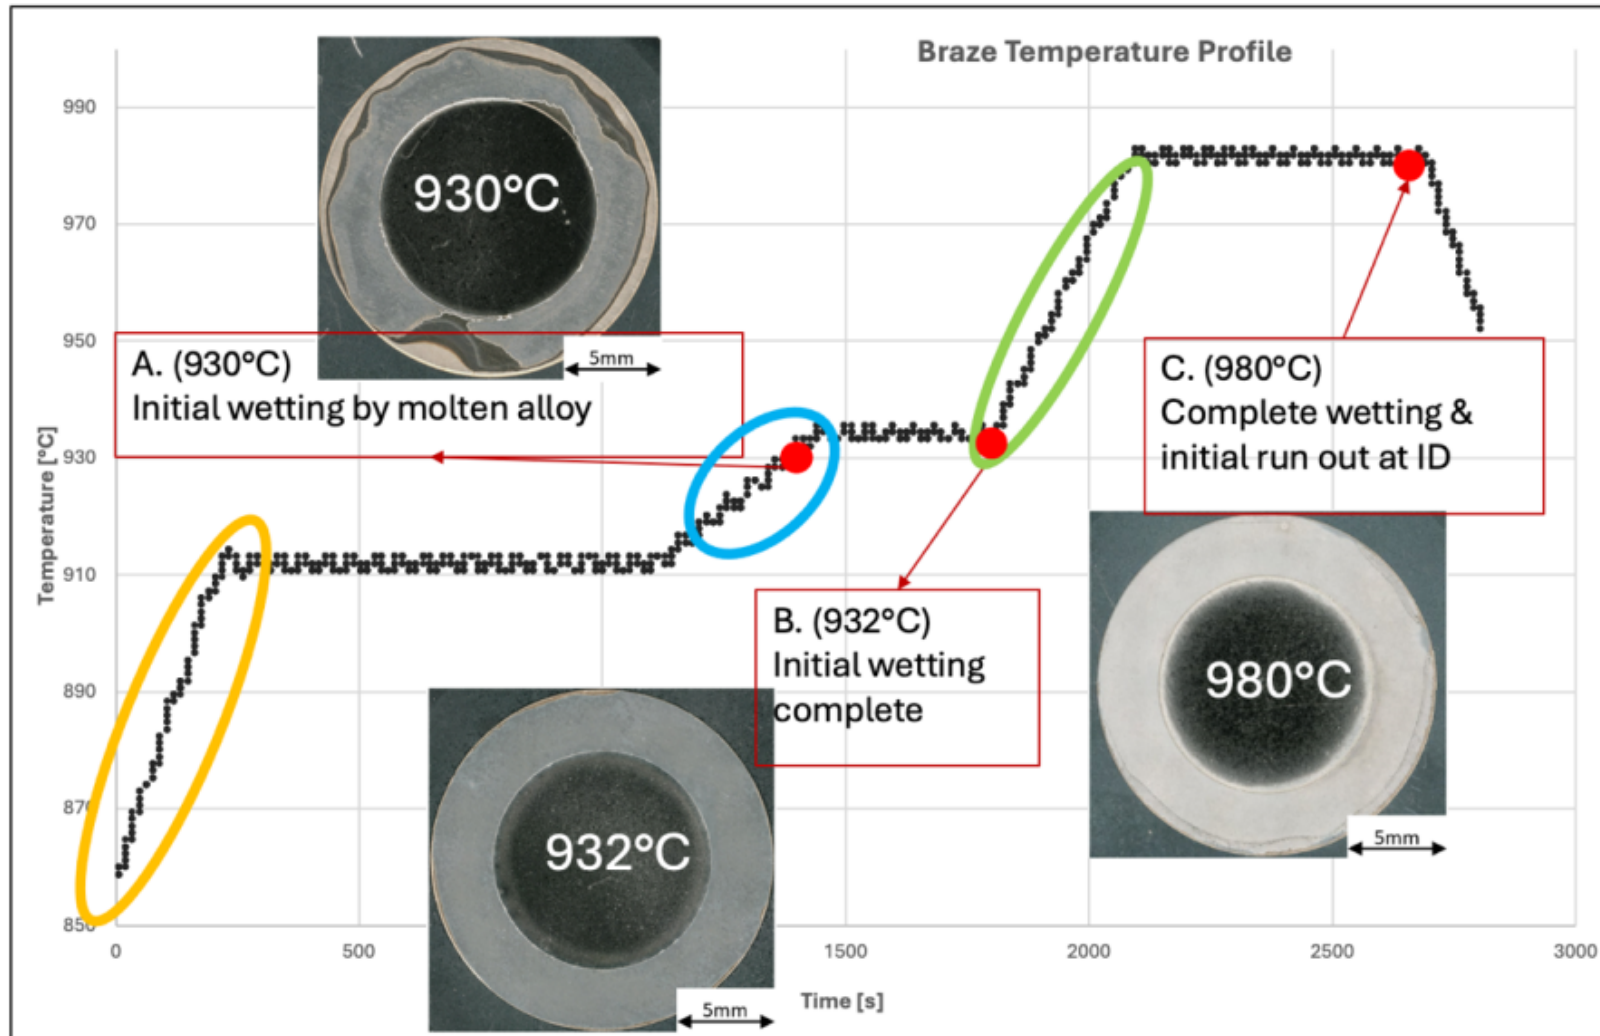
Braze Temperature Profile

990
970
950
930
910
890
870
850

Temperature [°C]

0
500
1500
2000
2500
3000

Time [s]

930°C
5mm

A. (930°C)
Initial wetting by molten alloy

B. (932°C)
Initial wetting complete

932°C
5mm

C. (980°C)
Complete wetting & initial run out at ID

980°C
5mm